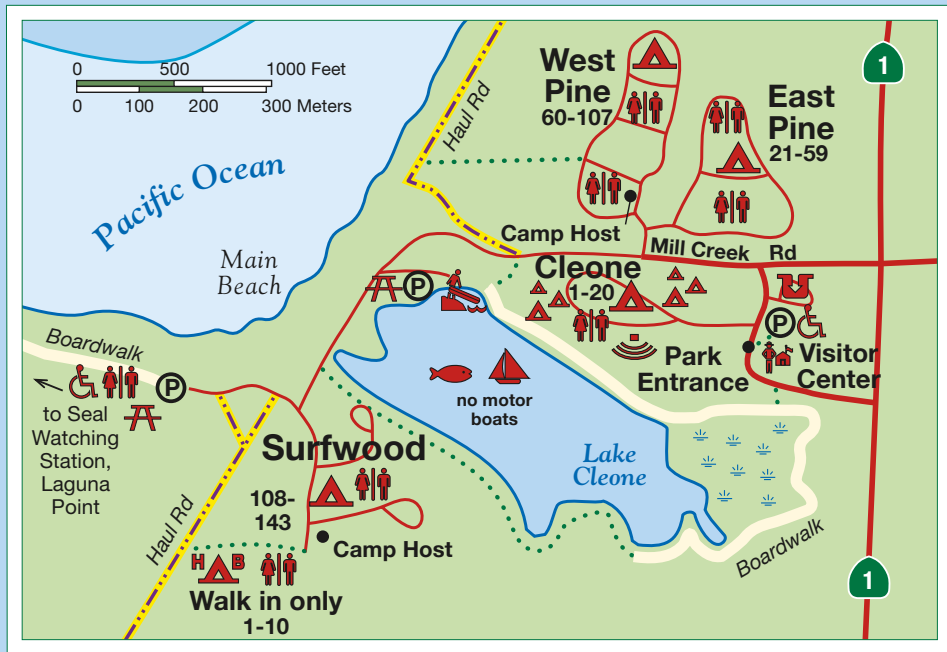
0 500 1000 Feet
0 100 200 300 Meters

Pacific Ocean

Main Beach

Haul Rd

West Pine
60-107

East Pine
21-59

1

Camp Host

Mill Creek Rd

Cleone
1-20

P

P

Park Entrance

Visitor Center

Boardwalk

to Seal Watching Station, Laguna Point

P

no motor boats

Lake Cleone

Surfwood
108-143

Camp Host

Haul Rd

H B

Walk in only
1-10

Boardwalk

1